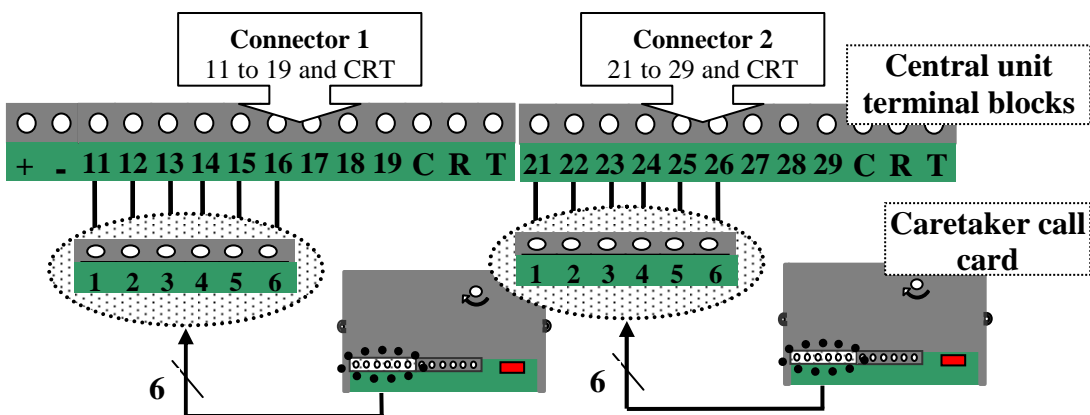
**Connector 1**
11 to 19 and CRT

**Connector 2**
21 to 29 and CRT

**Central unit terminal blocks**

+ - 11 12 13 14 15 16 17 18 19 C R T

21 22 23 24 25 26 27 28 29 C R T

1 2 3 4 5 6

1 2 3 4 5 6

**Caretaker call card**

6

6